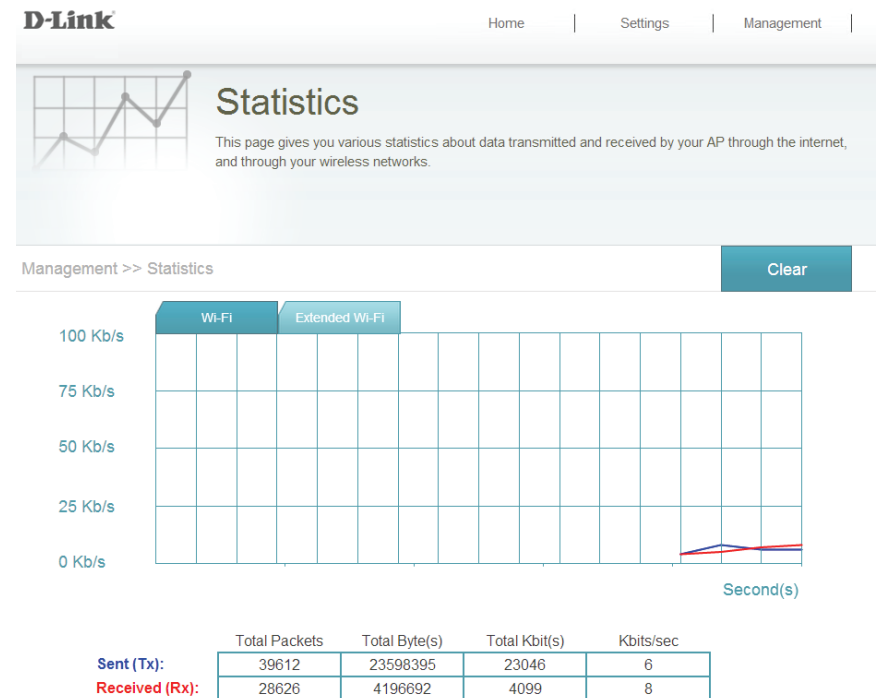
D-Link

Home | Settings | Management |

Statistics

This page gives you various statistics about data transmitted and received by your AP through the internet, and through your wireless networks.

Management >> Statistics

Clear

Wi-Fi

Extended Wi-Fi

100 Kb/s

75 Kb/s

50 Kb/s

25 Kb/s

0 Kb/s

Second(s)

| | Total Packets | Total Byte(s) | Total Kbit(s) | Kbits/sec |
|---|---|---|---|---|
| Sent (Tx): | 39612 | 23598395 | 23046 | 6 |
| Received (Rx): | 28626 | 4196692 | 4099 | 8 |